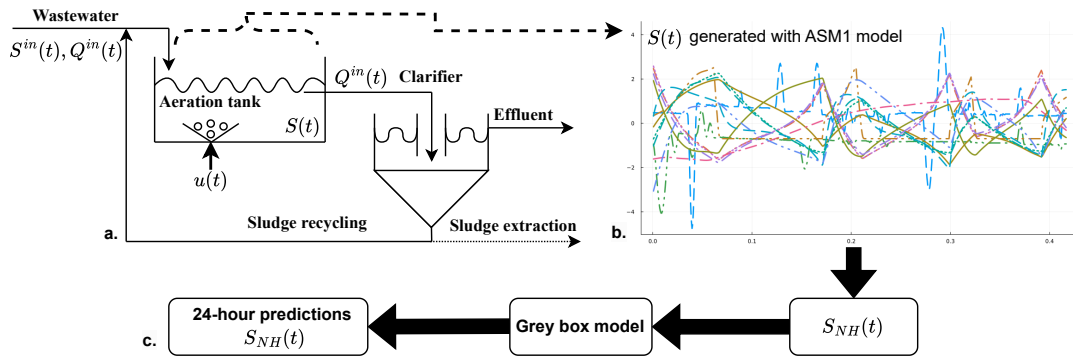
Wastewater
$S^{in}(t), Q^{in}(t)$
Aeration tank
$Q^{in}(t)$
Clarifier
Effluent
$S(t)$
$u(t)$
Sludge recycling
Sludge extraction
a.

$S(t)$ generated with ASM1 model
4
2
0
-2
-4
0.0
0.1
0.2
0.3
0.4
b.

c.
24-hour predictions
$S_{NH}(t)$
Grey box model
$S_{NH}(t)$